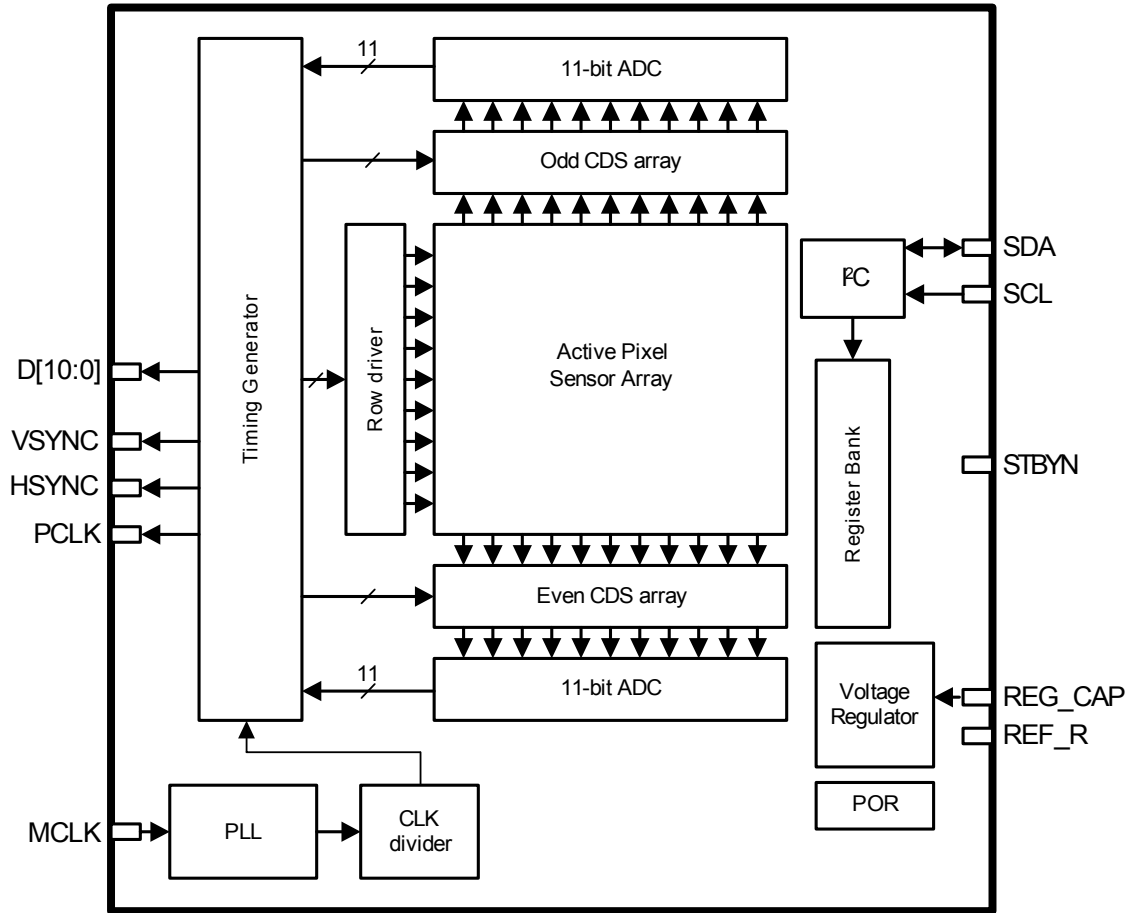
11
11-bit ADC
Odd CDS array
Timing Generator
Row driver
Active Pixel Sensor Array
$I^2C$
SDA
SCL
Register Bank
STBYN
D[10:0]
VSYNC
HSYNC
PCLK
Even CDS array
11
11-bit ADC
Voltage Regulator
REG_CAP
REF_R
POR
MCLK
PLL
CLK divider